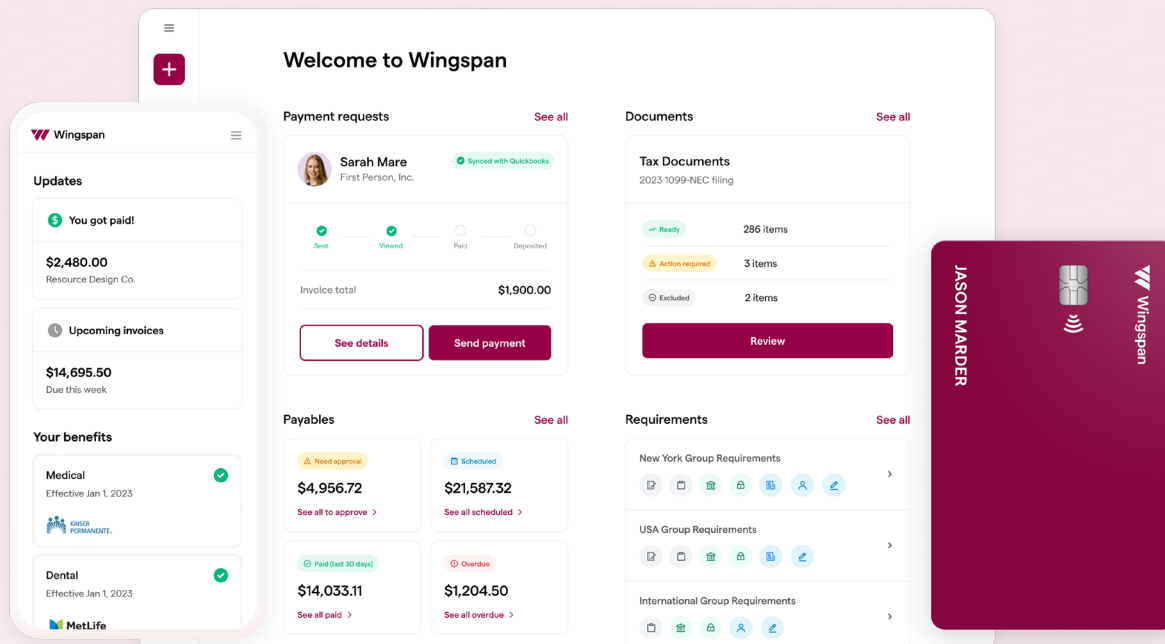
Wingspan

Updates

You got paid!

$2,480.00
Resource Design Co.

Upcoming invoices

$14,695.50
Due this week

Your benefits

Medical
Effective Jan 1, 2023
KAISER PERMANENTE.

Dental
Effective Jan 1, 2023
MetLife

Welcome to Wingspan

Payment requests
See all

Sarah Mare
First Person, Inc.
Synced with Quickbooks

Sent
Viewed
Paid
Deposited

Invoice total
$1,900.00

See details
Send payment

Documents
See all

Tax Documents
2023 1099-NEC filing

Ready
286 items
Action required
3 items
Excluded
2 items

Review

Payables
See all

Need approval
$4,956.72
See all to approve >

Scheduled
$21,587.32
See all scheduled >

Paid (last 30 days)
$14,033.11
See all paid >

Overdue
$1,204.50
See all overdue >

Requirements
See all

New York Group Requirements

USA Group Requirements

International Group Requirements

JASON MARDER
Wingspan